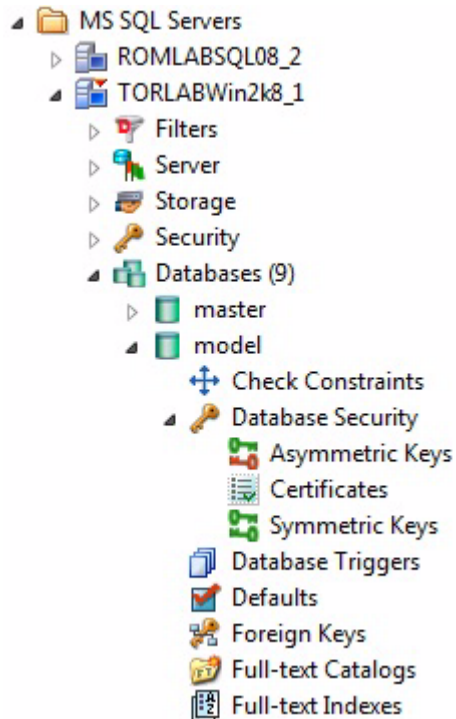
MS SQL Servers
ROMLABSQL08_2
TORLABWin2k8_1
Filters
Server
Storage
Security
Databases (9)
master
model
Check Constraints
Database Security
Asymmetric Keys
Certificates
Symmetric Keys
Database Triggers
Defaults
Foreign Keys
Full-text Catalogs
Full-text Indexes